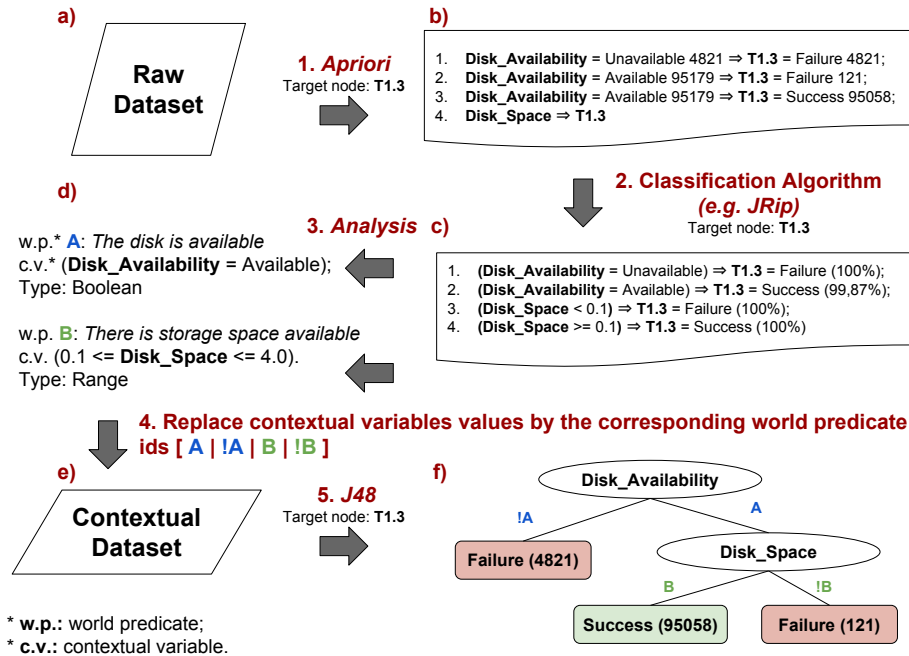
a)

Raw Dataset

1. *Apriori*
Target node: **T1.3**

b)

1. **Disk_Availability** = Unavailable 4821 ⇒ **T1.3** = Failure 4821;
2. **Disk_Availability** = Available 95179 ⇒ **T1.3** = Failure 121;
3. **Disk_Availability** = Available 95179 ⇒ **T1.3** = Success 95058;
4. **Disk_Space** ⇒ **T1.3**

d)

2. Classification Algorithm *(e.g. JRip)*
Target node: **T1.3**

3. *Analysis*

c)

w.p.* **A**: *The disk is available*
c.v.* (**Disk_Availability** = Available);
Type: Boolean

1. (**Disk_Availability** = Unavailable) ⇒ **T1.3** = Failure (100%);
2. (**Disk_Availability** = Available) ⇒ **T1.3** = Success (99,87%);
3. (**Disk_Space** < 0.1) ⇒ **T1.3** = Failure (100%);
4. (**Disk_Space** >= 0.1) ⇒ **T1.3** = Success (100%)

w.p. **B**: *There is storage space available*
c.v. (0.1 <= **Disk_Space** <= 4.0).
Type: Range

4. Replace contextual variables values by the corresponding world predicate ids [ A | !A | B | !B ]

e)

Contextual Dataset

5. *J48*
Target node: **T1.3**

f)

Disk_Availability
!A
A
Failure (4821)
Disk_Space
B
!B
Success (95058)
Failure (121)

* **w.p.:** world predicate;
* **c.v.:** contextual variable.